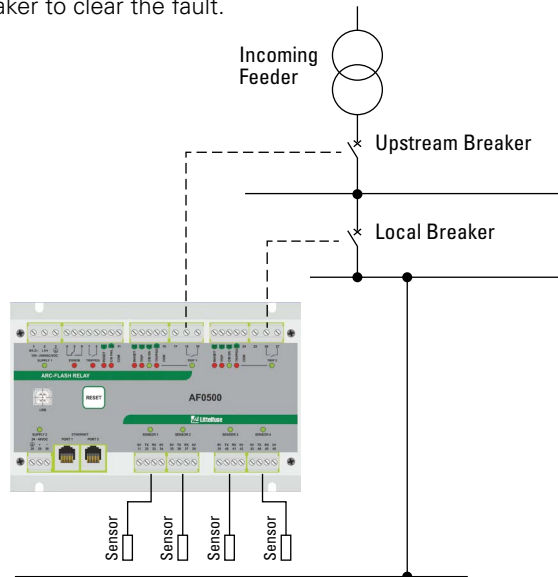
aker to clear the fault.

Incoming Feeder

Upstream Breaker

Local Breaker

ARC-FLASH RELAY

RESET

AF0500

Littelfuse

LAN

SENSOR 1
SENSOR 2
SENSOR 3
SENSOR 4

PORT 1
PORT 2

Sensor
Sensor
Sensor
Sensor